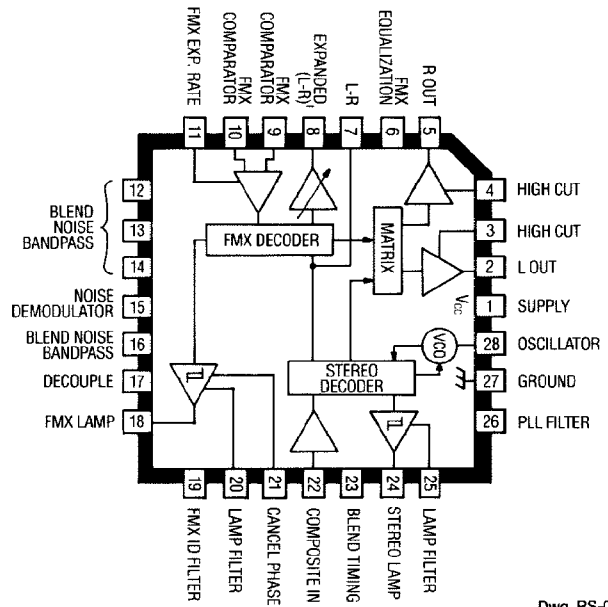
FMX EXP. RATE
FMX COMPARATOR
FMX COMPARATOR
EXPANDED (L-R)
L-R
FMX EQUALIZATION
R OUT

11
10
9
8
7
6
5

BLEND NOISE BANDPASS
12
13
14
NOISE DEMODULATOR 15
BLEND NOISE BANDPASS 16
DECOUPLE 17
FMX LAMP 18

4 HIGH CUT
3 HIGH CUT
2 L OUT
1 SUPPLY
28 OSCILLATOR
27 GROUND
26 PLL FILTER

FMX DECODER
MATRIX
$V_{CC}$
VCO
STEREO DECODER

19
20
21
22
23
24
25

FMX ID FILTER
LAMP FILTER
CANCEL PHASE
COMPOSITE IN
BLEND TIMING
STEREO LAMP
LAMP FILTER

Dwg. PS-0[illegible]